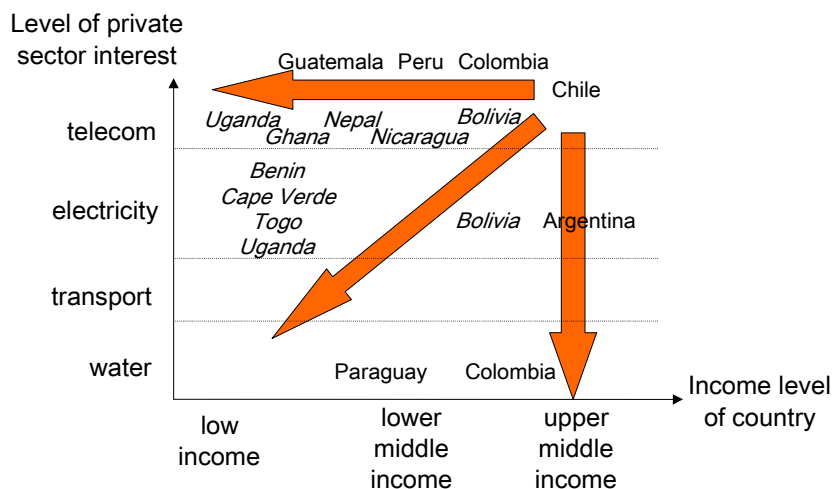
Level of private sector interest

Guatemala Peru Colombia

Chile

Uganda Ghana Nepal Nicaragua Bolivia

telecom

Benin
Cape Verde
Togo
Uganda

electricity

Bolivia Argentina

transport

water

Paraguay Colombia

Income level of country

low income

lower middle income

upper middle income